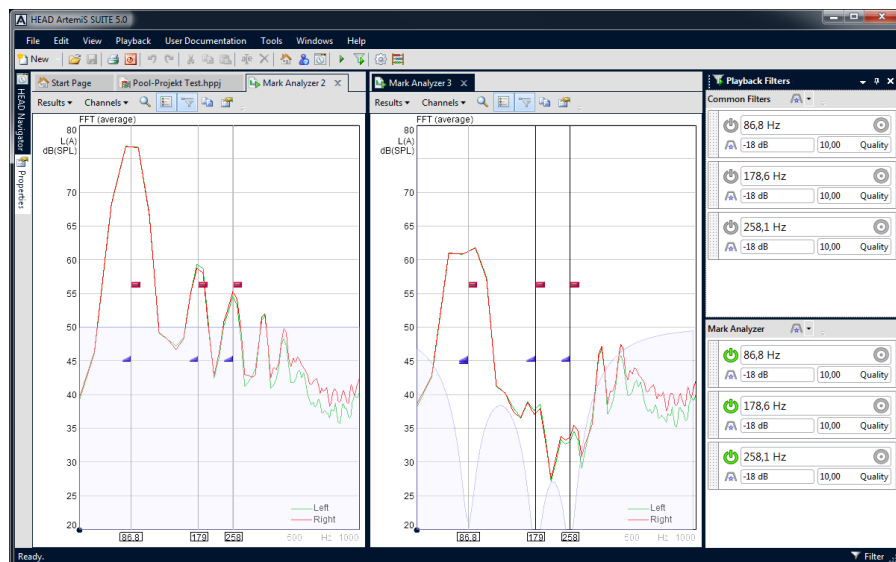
HEAD ArtemiS SUITE 5.0

File Edit View Playback User Documentation Tools Windows Help

New

HEAD Navigator
Properties

Start Page
Pool-Projekt Test.hppj
Mark Analyzer 2
Results ▾ Channels ▾

FFT (average)
L(A)
dB(SPL)
80
75
70
65
60
55
50
45
40
35
30
25
20
86,8
179
258
500
Hz
1000
Left
Right

Mark Analyzer 3
Results ▾ Channels ▾

FFT (average)
L(A)
dB(SPL)
80
75
70
65
60
55
50
45
40
35
30
25
20
86,8
179
258
500
Hz
1000
Left
Right

Playback Filters
Common Filters
86,8 Hz
-18 dB
10,00
Quality
178,6 Hz
-18 dB
10,00
Quality
258,1 Hz
-18 dB
10,00
Quality

Mark Analyzer
86,8 Hz
-18 dB
10,00
Quality
178,6 Hz
-18 dB
10,00
Quality
258,1 Hz
-18 dB
10,00
Quality

Ready.
Filter